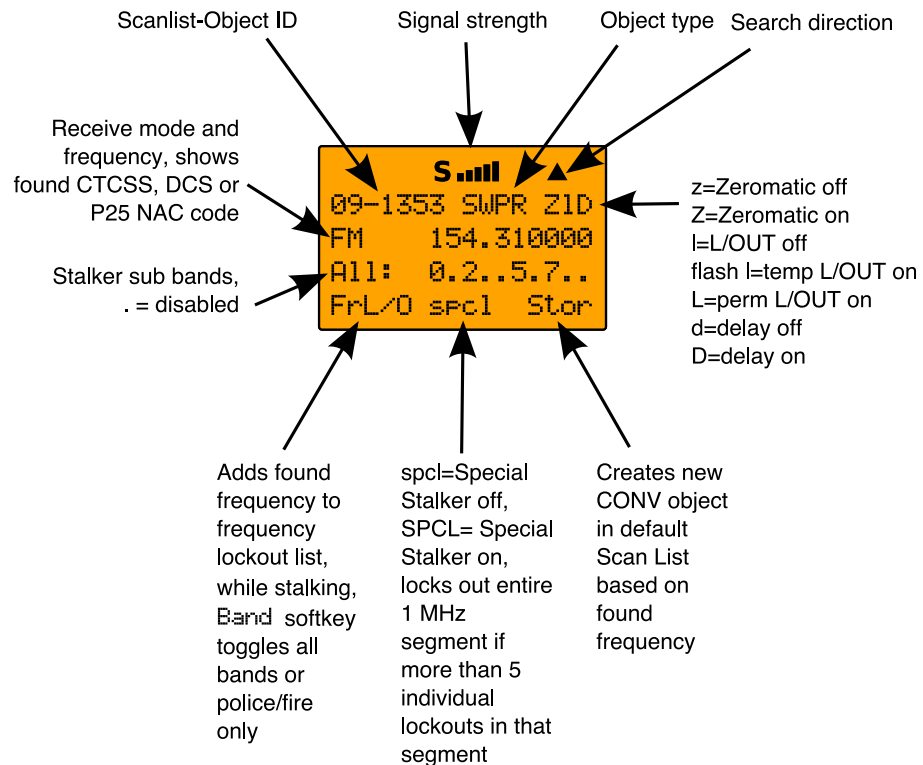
Scanlist-Object ID

Signal strength

Object type

Search direction

Receive mode and frequency, shows found CTCSS, DCS or P25 NAC code

Stalker sub bands, . = disabled

S

09-1353 SWPR Z1D

FM 154.310000

All: 0.2..5.7..

FrL/O spcl Stor

z=Zeromatic off
Z=Zeromatic on
l=L/OUT off
flash l=temp L/OUT on
L=perm L/OUT on
d=delay off
D=delay on

Adds found frequency to frequency lockout list, while stalking, Band softkey toggles all bands or police/fire only

spcl=Special Stalker off, SPCL= Special Stalker on, locks out entire 1 MHz segment if more than 5 individual lockouts in that segment

Creates new CONV object in default Scan List based on found frequency